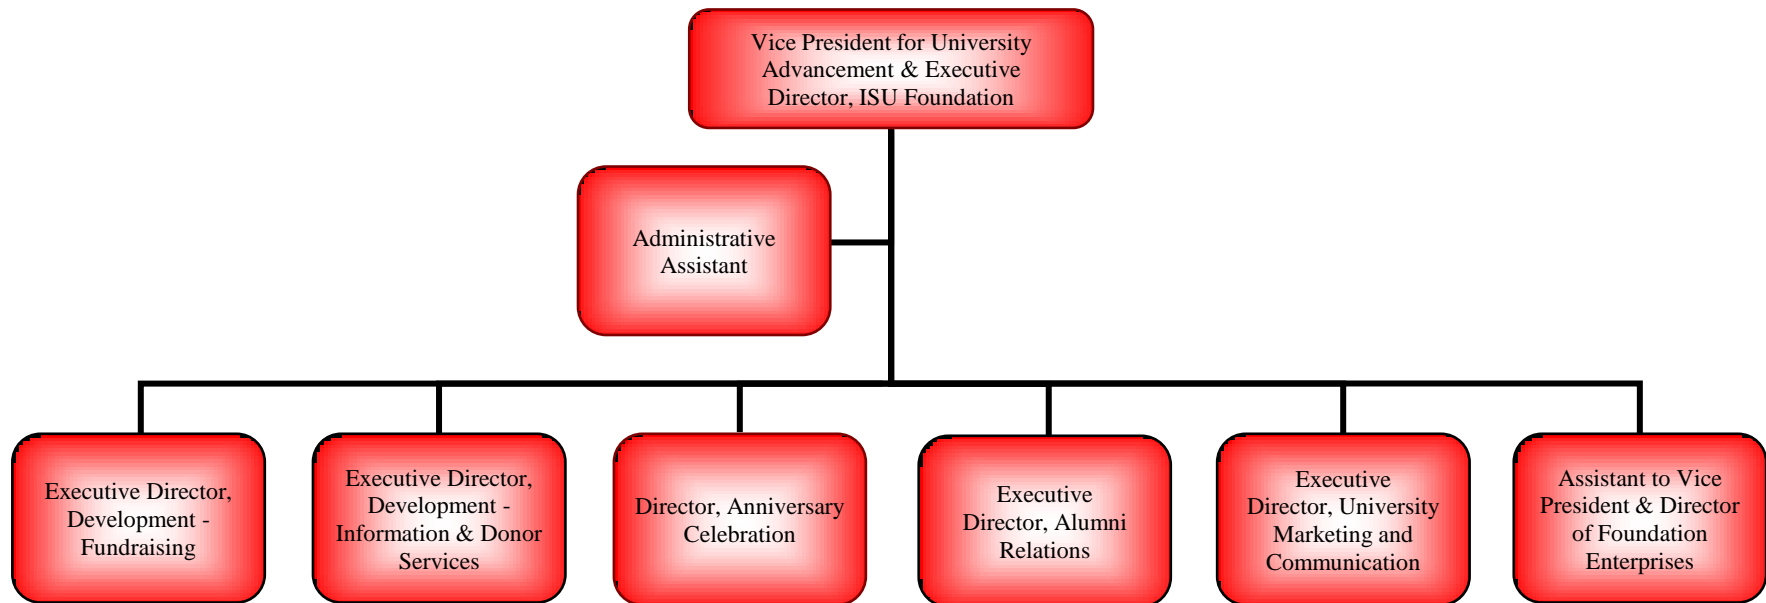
Vice President for University Advancement & Executive Director, ISU Foundation

Administrative Assistant

Executive Director, Development - Fundraising

Executive Director, Development - Information & Donor Services

Director, Anniversary Celebration

Executive Director, Alumni Relations

Executive Director, University Marketing and Communication

Assistant to Vice President & Director of Foundation Enterprises